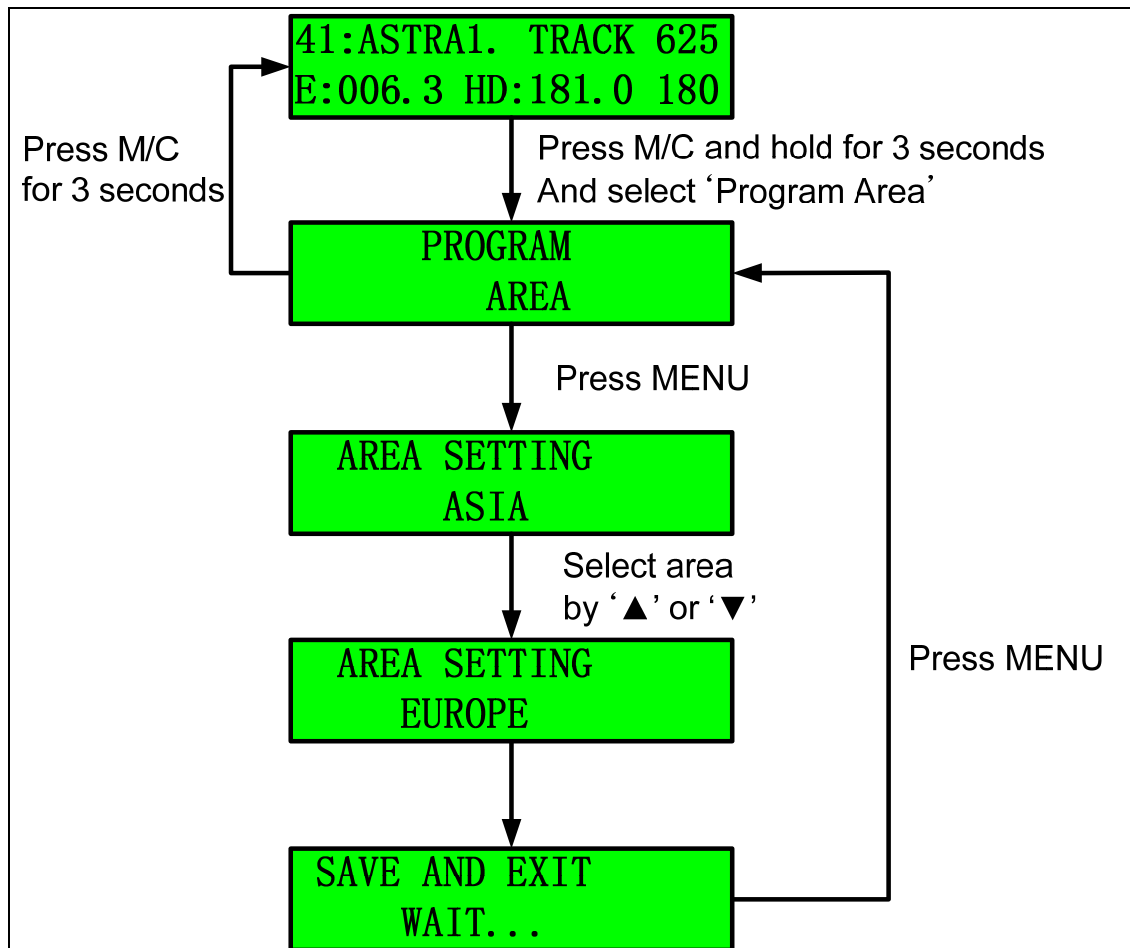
41:ASTRA1. TRACK 625
E:006.3 HD:181.0 180

Press M/C for 3 seconds

Press M/C and hold for 3 seconds
And select ‘Program Area’

PROGRAM
AREA

Press MENU

AREA SETTING
ASIA

Select area
by ‘▲’ or ‘▼’

Press MENU

AREA SETTING
EUROPE

SAVE AND EXIT
WAIT...